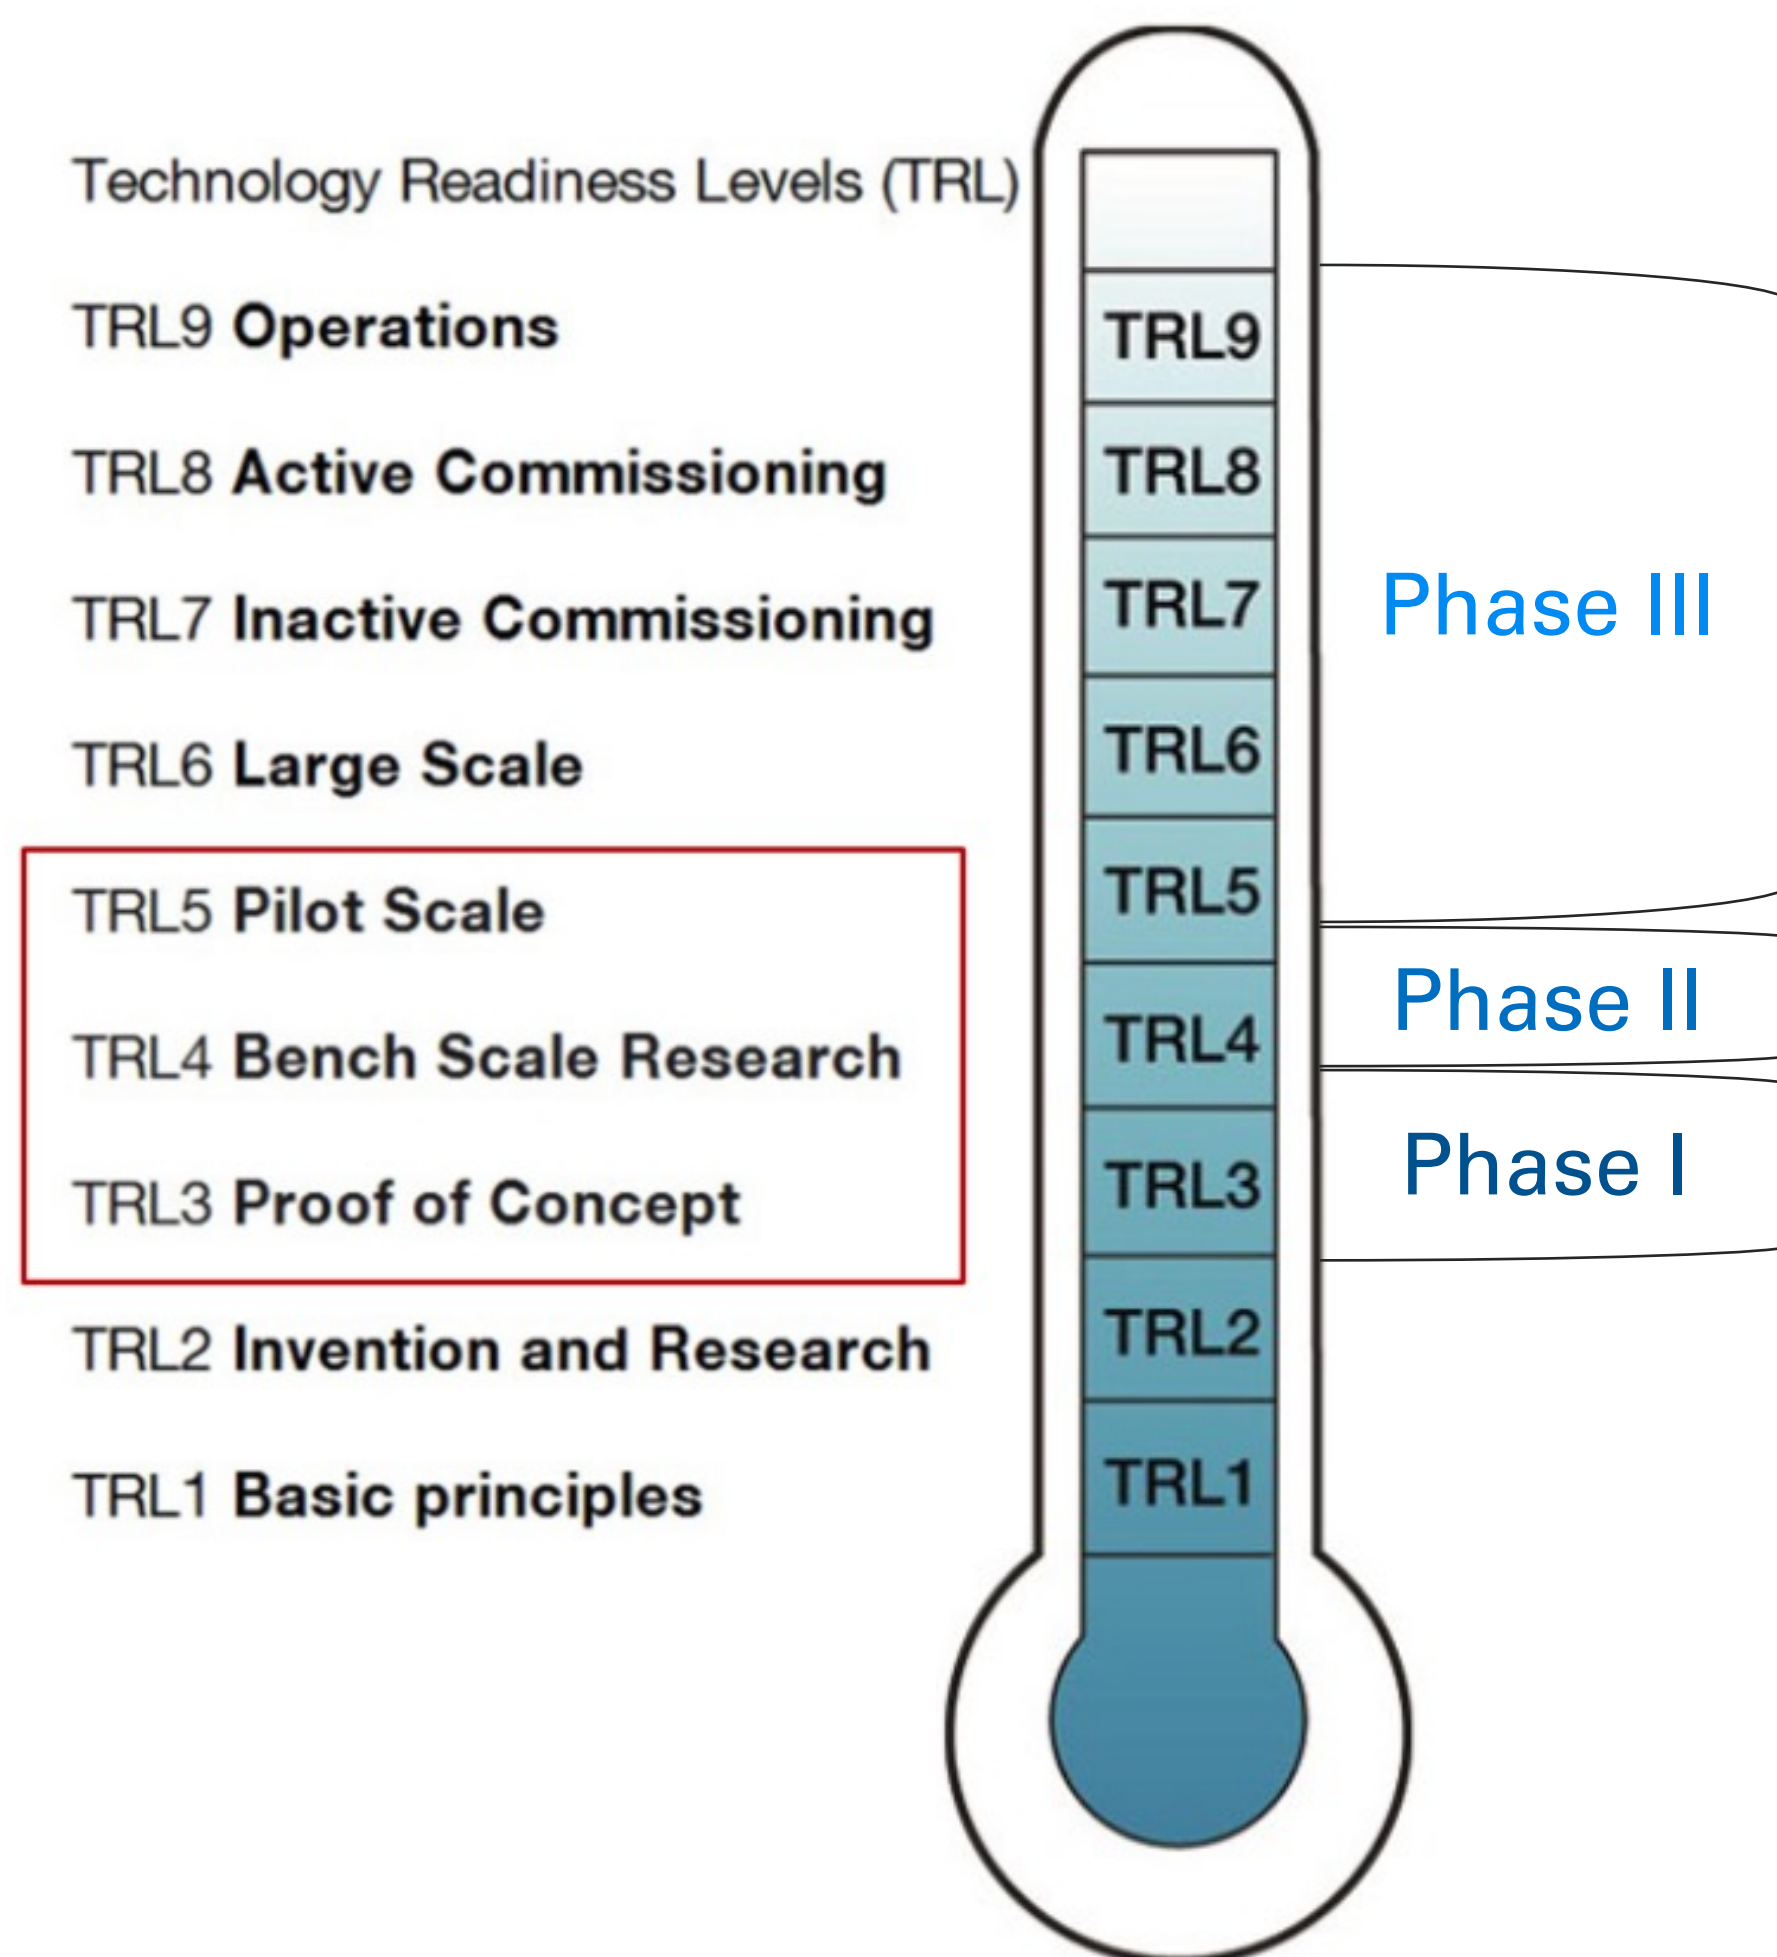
Technology Readiness Levels (TRL)

TRL9 Operations

TRL8 Active Commissioning

TRL7 Inactive Commissioning

TRL6 Large Scale

TRL5 Pilot Scale

TRL4 Bench Scale Research

TRL3 Proof of Concept

TRL2 Invention and Research

TRL1 Basic principles

TRL9
TRL8
TRL7
TRL6
TRL5
TRL4
TRL3
TRL2
TRL1

Phase III

Phase II

Phase I